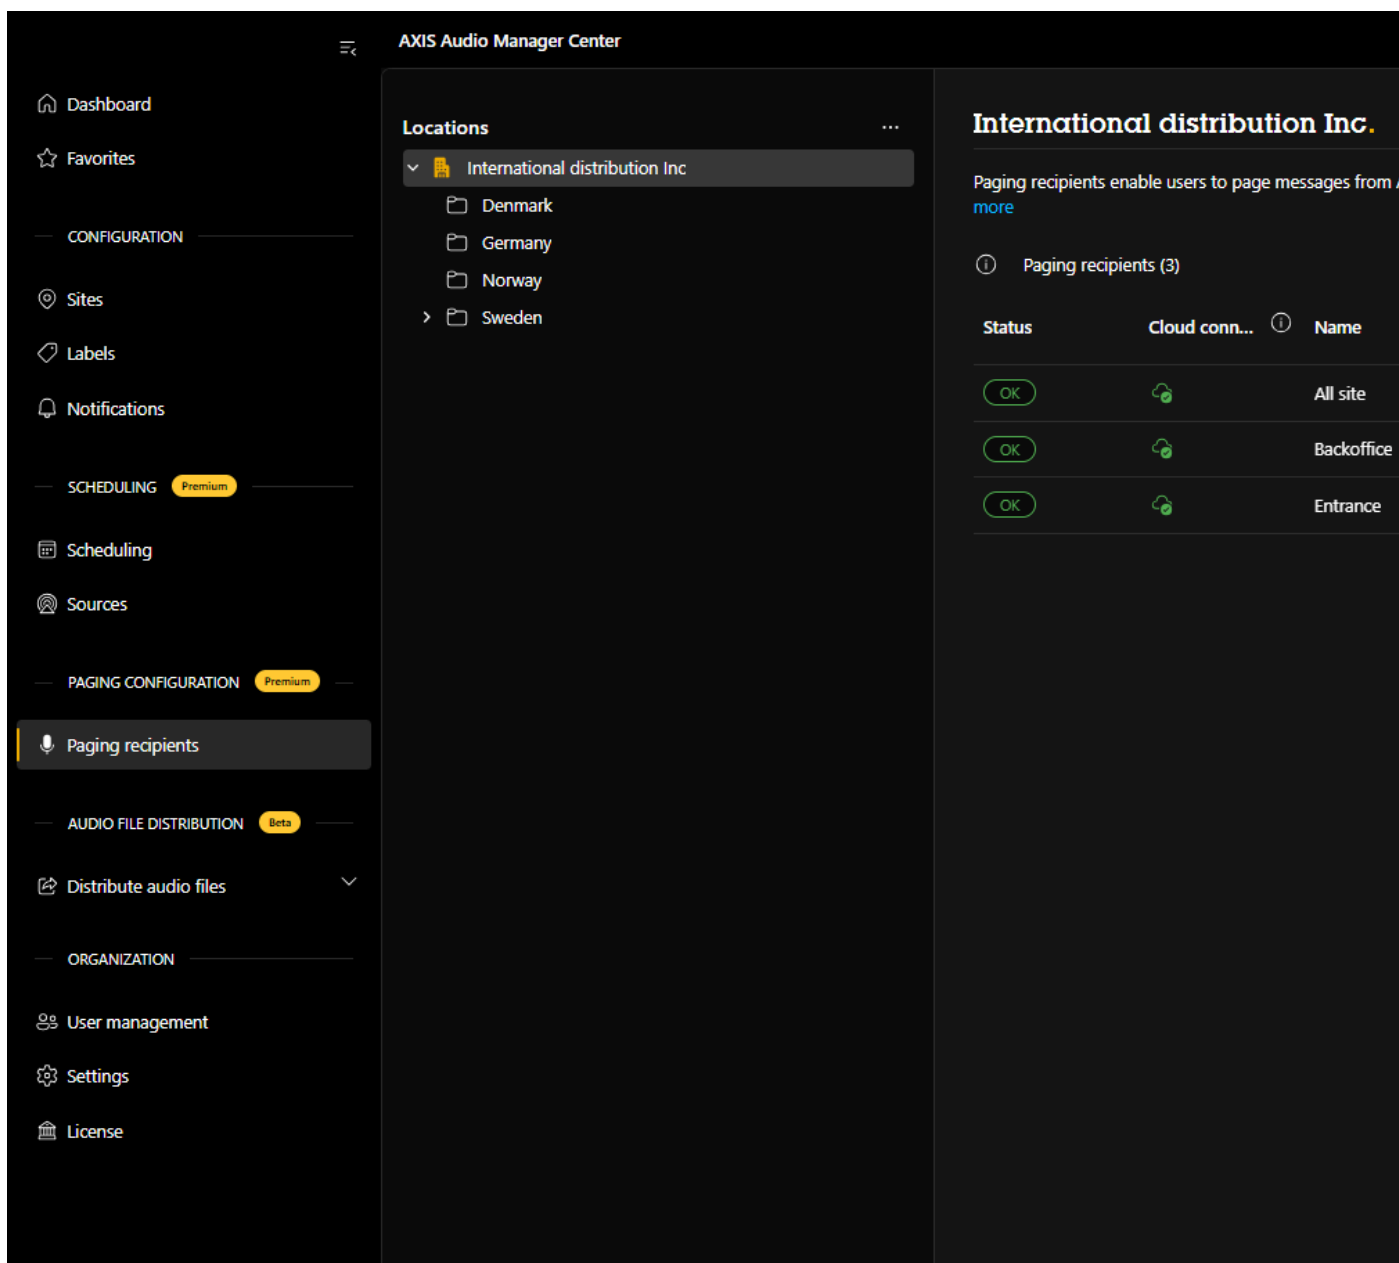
AXIS Audio Manager Center

Dashboard
Favorites
CONFIGURATION
Sites
Labels
Notifications
SCHEDULING Premium
Scheduling
Sources
PAGING CONFIGURATION Premium
Paging recipients
AUDIO FILE DISTRIBUTION Beta
Distribute audio files
ORGANIZATION
User management
Settings
License

Locations ...
International distribution Inc
Denmark
Germany
Norway
Sweden

International distribution Inc.

Paging recipients enable users to page messages from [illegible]
more

Paging recipients (3)

| Status | Cloud conn... | Name |
|---|---|---|
| OK | | All site |
| OK | | Backoffice |
| OK | | Entrance |